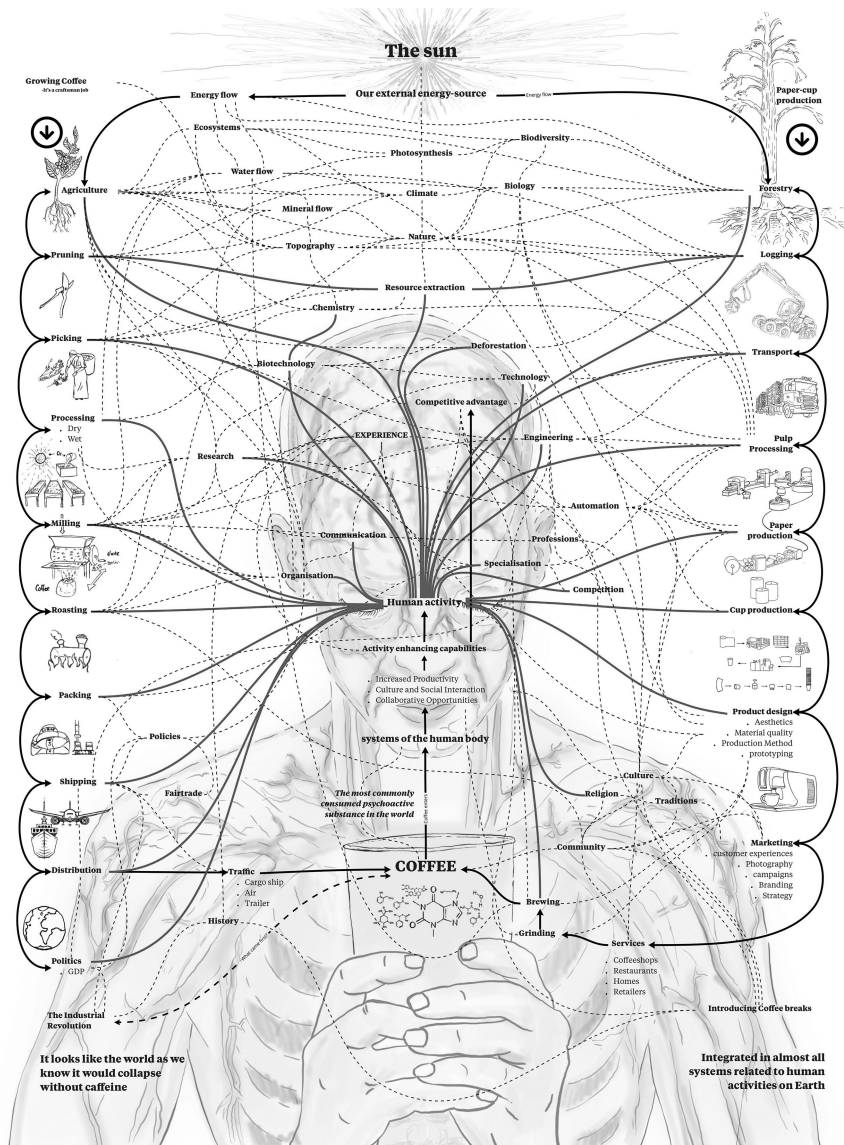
The sun

Growing Coffee
-it's a craftsman job

Energy flow

Our external energy-source

Energy flow

Paper-cup production

Ecosystems

Biodiversity

Photosynthesis

Water flow

Climate

Biology

Agriculture

Forestry

Mineral flow

Nature

Topography

Pruning

Logging

Resource extraction

Chemistry

Picking

Deforestation

Biotechnology

Transport

Technology

Competitive advantage

Processing
. Dry
. Wet

EXPERIENCE

Engineering

Pulp Processing

Research

Automation

Milling

Communication

Professions

Paper production

Specialisation

Organisation

Competition

Roasting

Human activity

Cup production

Activity enhancing capabilities

. Increased Productivity
. Culture and Social Interaction
. Collaborative Opportunities

Packing

systems of the human body

Product design
. Aesthetics
. Material quality
. Production Method
. prototyping

Policies

Shipping

Culture

Fairtrade

The most commonly consumed psychoactive substance in the world

Religion

Traditions

Coffee enters

Marketing
. customer experiences
. Photography
. campaigns
. Branding
. Strategy

Community

COFFEE

Distribution

Traffic
. Cargo ship
. Air
. Trailer

Brewing

History

Grinding

Services
. Coffeeshops
. Restaurants
. Homes
. Retailers

Politics
. GDP

Introducing Coffee breaks

The Industrial Revolution

It looks like the world as we know it would collapse without caffeine

Integrated in almost all systems related to human activities on Earth